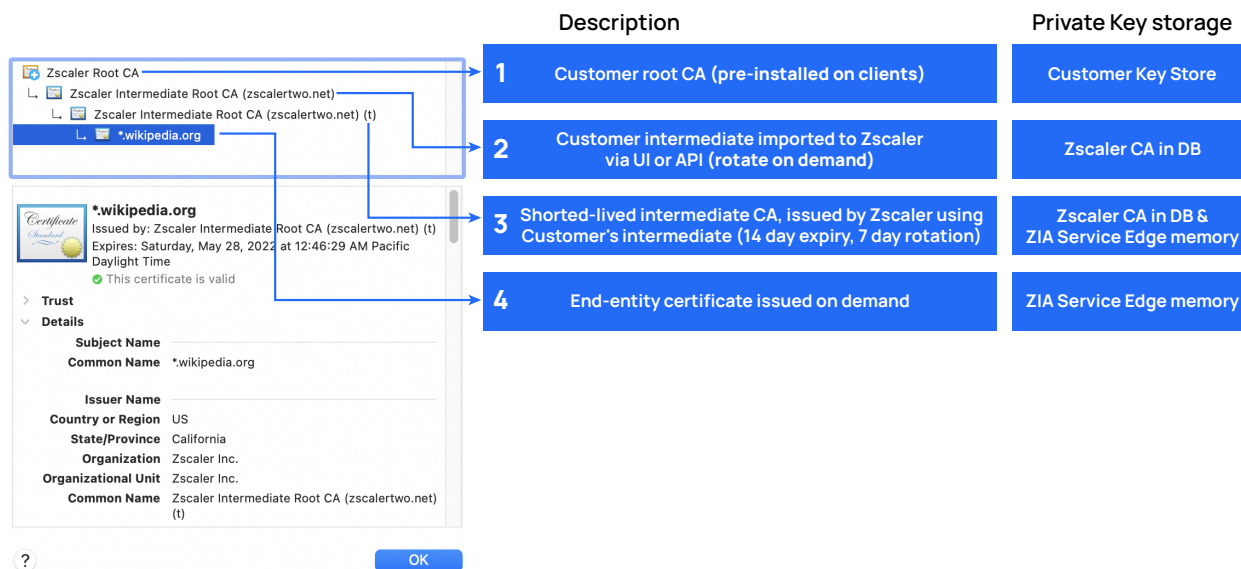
Zscaler Root CA
Zscaler Intermediate Root CA (zscalertwo.net)
Zscaler Intermediate Root CA (zscalertwo.net) (t)
*.wikipedia.org

Certificate Standard

*.wikipedia.org
Issued by: Zscaler Intermediate Root CA (zscalertwo.net) (t)
Expires: Saturday, May 28, 2022 at 12:46:29 AM Pacific Daylight Time
This certificate is valid

Trust
Details

Subject Name
Common Name *.wikipedia.org

Issuer Name
Country or Region US
State/Province California
Organization Zscaler Inc.
Organizational Unit Zscaler Inc.
Common Name Zscaler Intermediate Root CA (zscalertwo.net) (t)

?
OK

Description

Private Key storage

1 Customer root CA (pre-installed on clients)

Customer Key Store

2 Customer intermediate imported to Zscaler via UI or API (rotate on demand)

Zscaler CA in DB

3 Shorted-lived intermediate CA, issued by Zscaler using Customer's intermediate (14 day expiry, 7 day rotation)

Zscaler CA in DB & ZIA Service Edge memory

4 End-entity certificate issued on demand

ZIA Service Edge memory